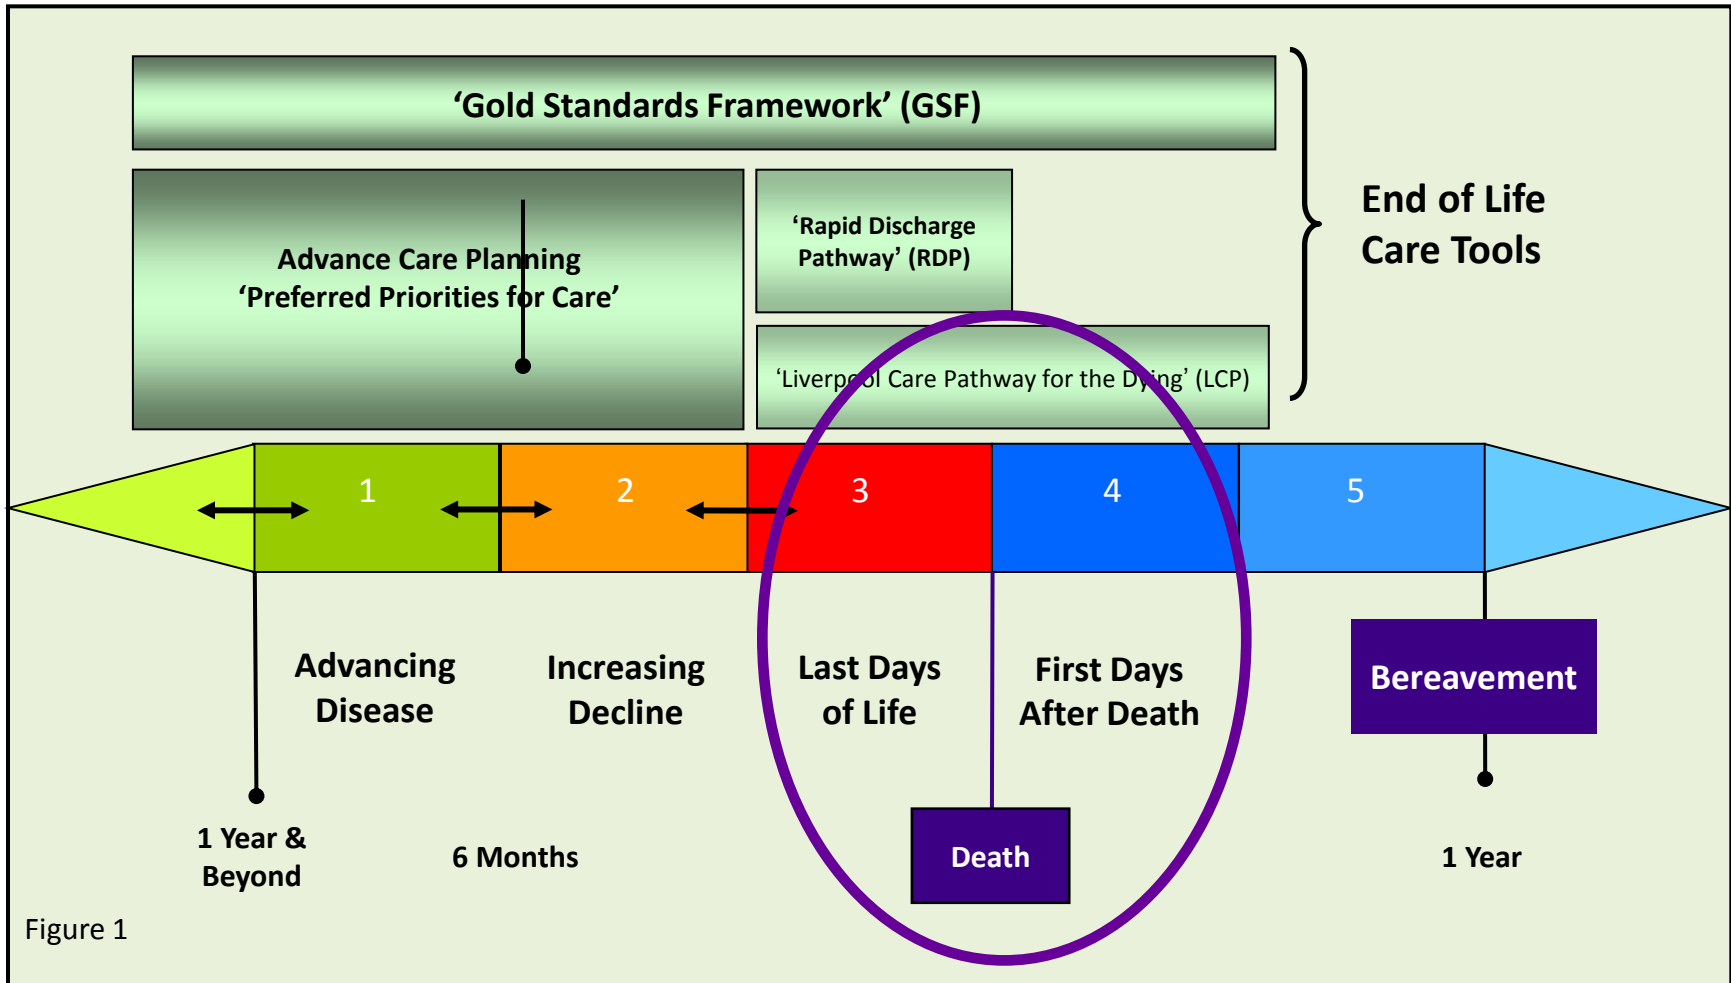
'Gold Standards Framework' (GSF)

Advance Care Planning
'Preferred Priorities for Care'

'Rapid Discharge Pathway' (RDP)

'Liverpool Care Pathway for the Dying' (LCP)

End of Life Care Tools

1

2

3

4

5

Advancing Disease

Increasing Decline

Last Days of Life

First Days After Death

Bereavement

Death

1 Year & Beyond

6 Months

1 Year

Figure 1